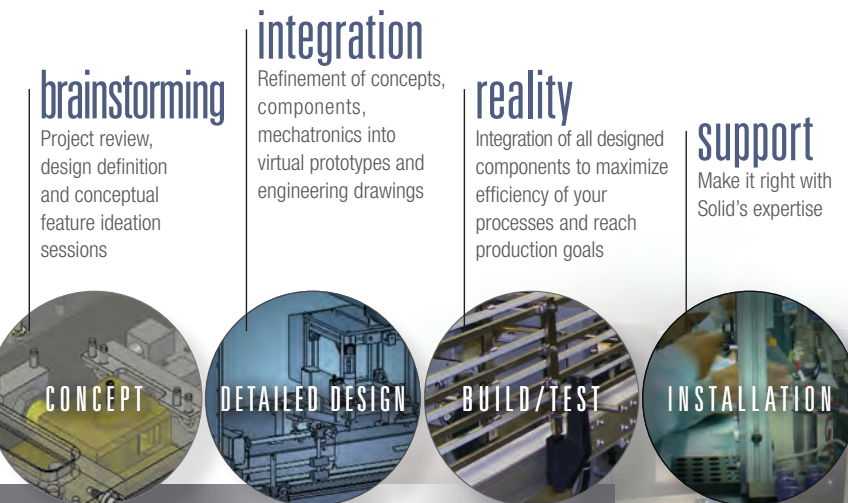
brainstorming
Project review, design definition and conceptual feature ideation sessions

integration
Refinement of concepts, components, mechatronics into virtual prototypes and engineering drawings

reality
Integration of all designed components to maximize efficiency of your processes and reach production goals

support
Make it right with Solid's expertise

CONCEPT

DETAILED DESIGN

BUILD/TEST

INSTALLATION